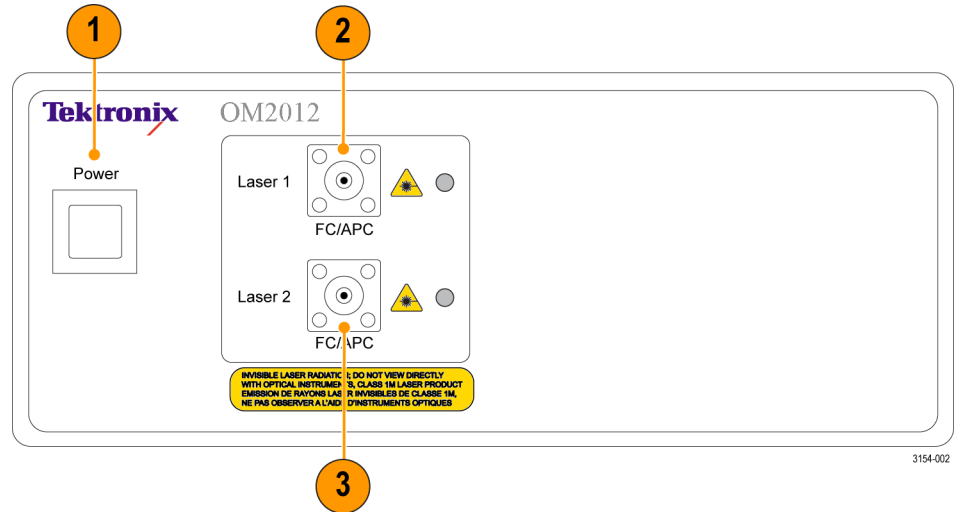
1

2

Tektronix OM2012

Power

Laser 1

FC/APC

Laser 2

FC/APC

INVISIBLE LASER RADIATION; DO NOT VIEW DIRECTLY WITH OPTICAL INSTRUMENTS, CLASS 1M LASER PRODUCT EMISSION DE RAYONS LASER INVISIBLES DE CLASSE 1M, NE PAS OBSERVER A L'AIDE D'INSTRUMENTS OPTIQUES

3

3154-002